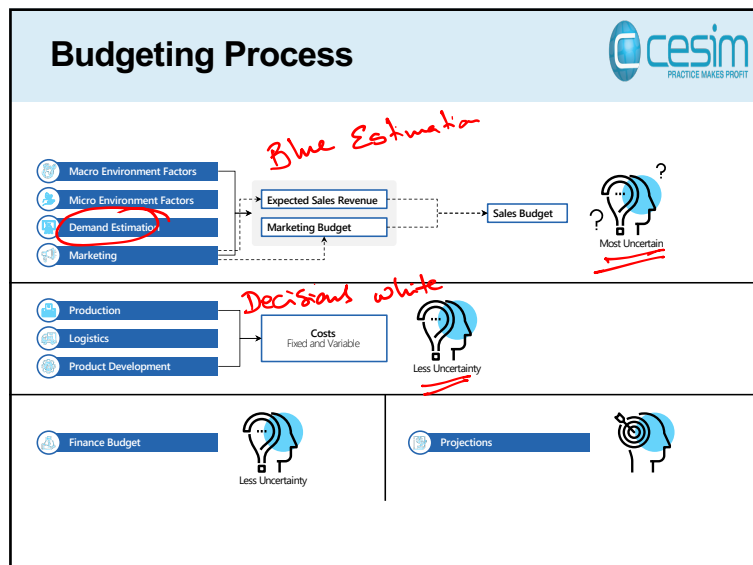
Budgeting Process

cesim
PRACTICE MAKES PROFIT

Blue Estimation

Macro Environment Factors
Micro Environment Factors
Demand Estimation
Marketing

Expected Sales Revenue
Marketing Budget

Sales Budget

Most Uncertain

Decisions white

Production
Logistics
Product Development

Costs
Fixed and Variable

Less Uncertainty

Finance Budget

Less Uncertainty

Projections